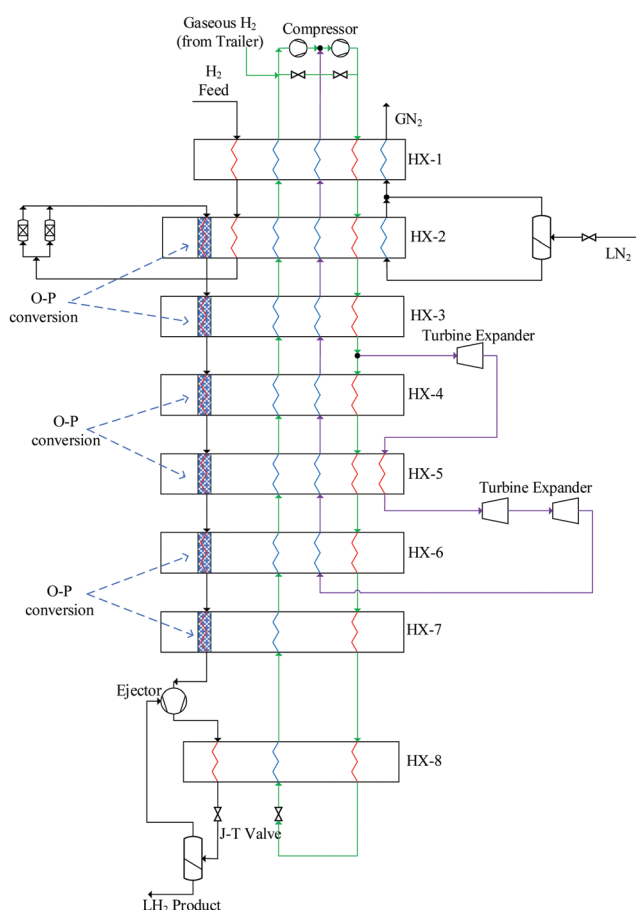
Gaseous $H_2$ (from Trailer)

Compressor

$H_2$ Feed

$GN_2$

HX-1

HX-2

$LN_2$

O-P conversion

HX-3

Turbine Expander

HX-4

O-P conversion

HX-5

Turbine Expander

HX-6

O-P conversion

HX-7

Ejector

HX-8

J-T Valve

$LH_2$ Product